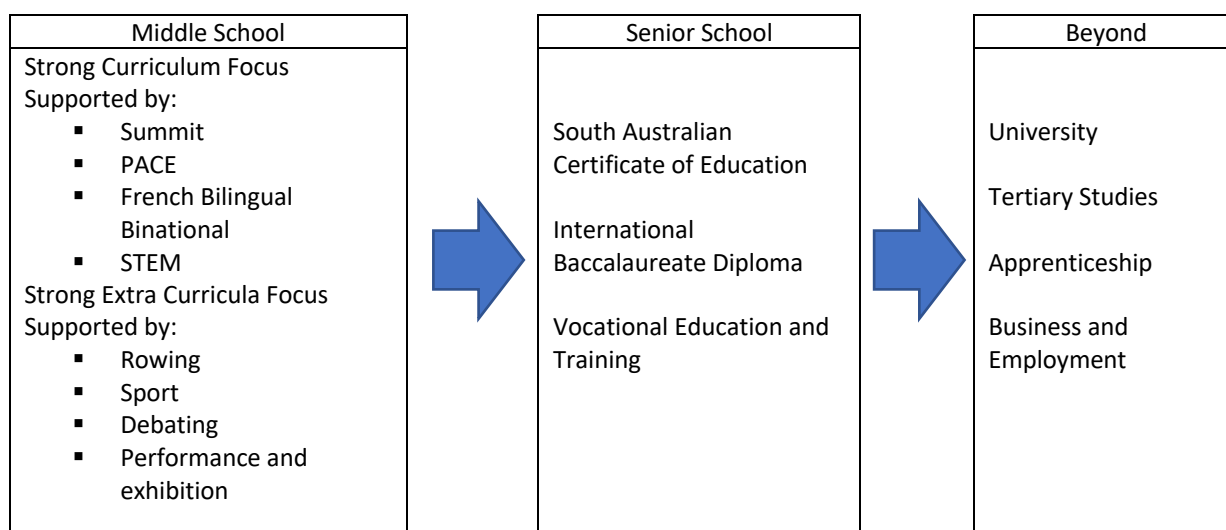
Middle School

Strong Curriculum Focus
Supported by:
- Summit
- PACE
- French Bilingual Binational
- STEM

Strong Extra Curricula Focus
Supported by:
- Rowing
- Sport
- Debating
- Performance and exhibition

Senior School

South Australian Certificate of Education

International Baccalaureate Diploma

Vocational Education and Training

Beyond

University

Tertiary Studies

Apprenticeship

Business and Employment